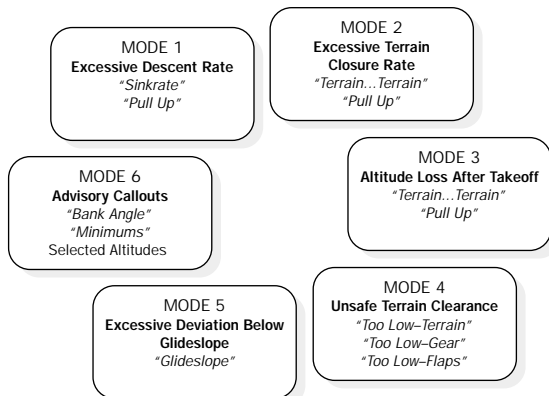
MODE 1
**Excessive Descent Rate**
*"Sinkrate"*
*"Pull Up"*

MODE 2
**Excessive Terrain Closure Rate**
*"Terrain...Terrain"*
*"Pull Up"*

MODE 6
**Advisory Callouts**
*"Bank Angle"*
*"Minimums"*
Selected Altitudes

MODE 3
**Altitude Loss After Takeoff**
*"Terrain...Terrain"*
*"Pull Up"*

MODE 5
**Excessive Deviation Below Glideslope**
*"Glideslope"*

MODE 4
**Unsafe Terrain Clearance**
*"Too Low–Terrain"*
*"Too Low–Gear"*
*"Too Low–Flaps"*